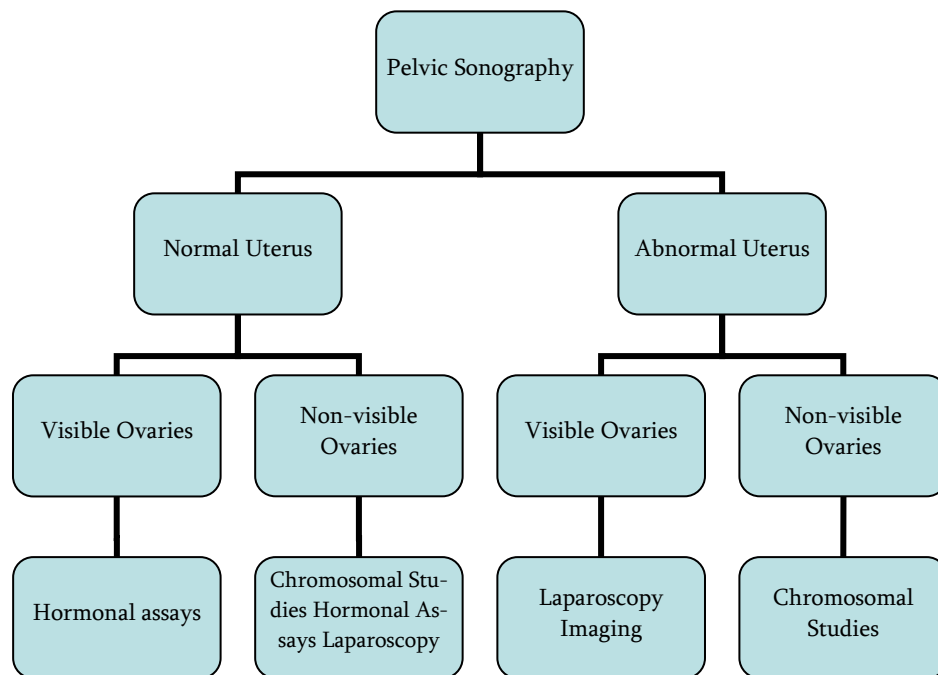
Pelvic Sonography

Normal Uterus

Abnormal Uterus

Visible Ovaries

Non-visible Ovaries

Visible Ovaries

Non-visible Ovaries

Hormonal assays

Chromosomal Studies Hormonal Assays Laparoscopy

Laparoscopy Imaging

Chromosomal Studies